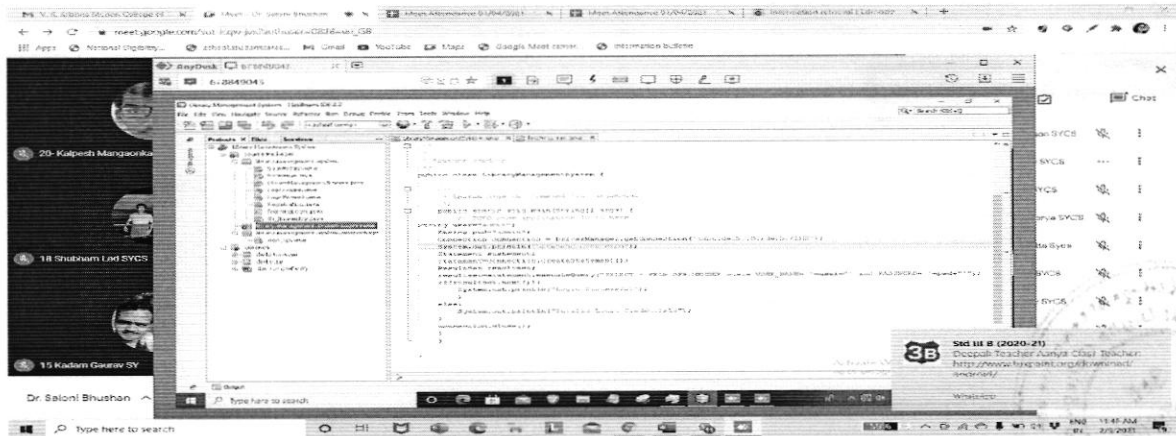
meet.google.com

Apps  National Digital Ly...  Gmail  YouTube  Maps  Google Meet center  Information bulletin

AnyDesk 678849045

678849045

Library Management System - NetBeans IDE 8.2

File Edit View Navigate Source Refactor Run Debug Profile Team Tools Window Help

Projects  Files  Services

public class LibraryManagementSystem {

public static void main(String[] args) {

System.out.println

Statement statement

ResultSet resultSet

System.out.println

else

Output

Type here to search

20- Kalpesh Mangaonka

18 Shubham Lad SYCS

15 Kadam Gaurav SY

Dr. Saloni Bhushan

Chat

Std III B (2020-21)
Deepali Teacher Aanya Class Teacher
http://www.foxprint.org/download/
WhatsApp

Type here to search